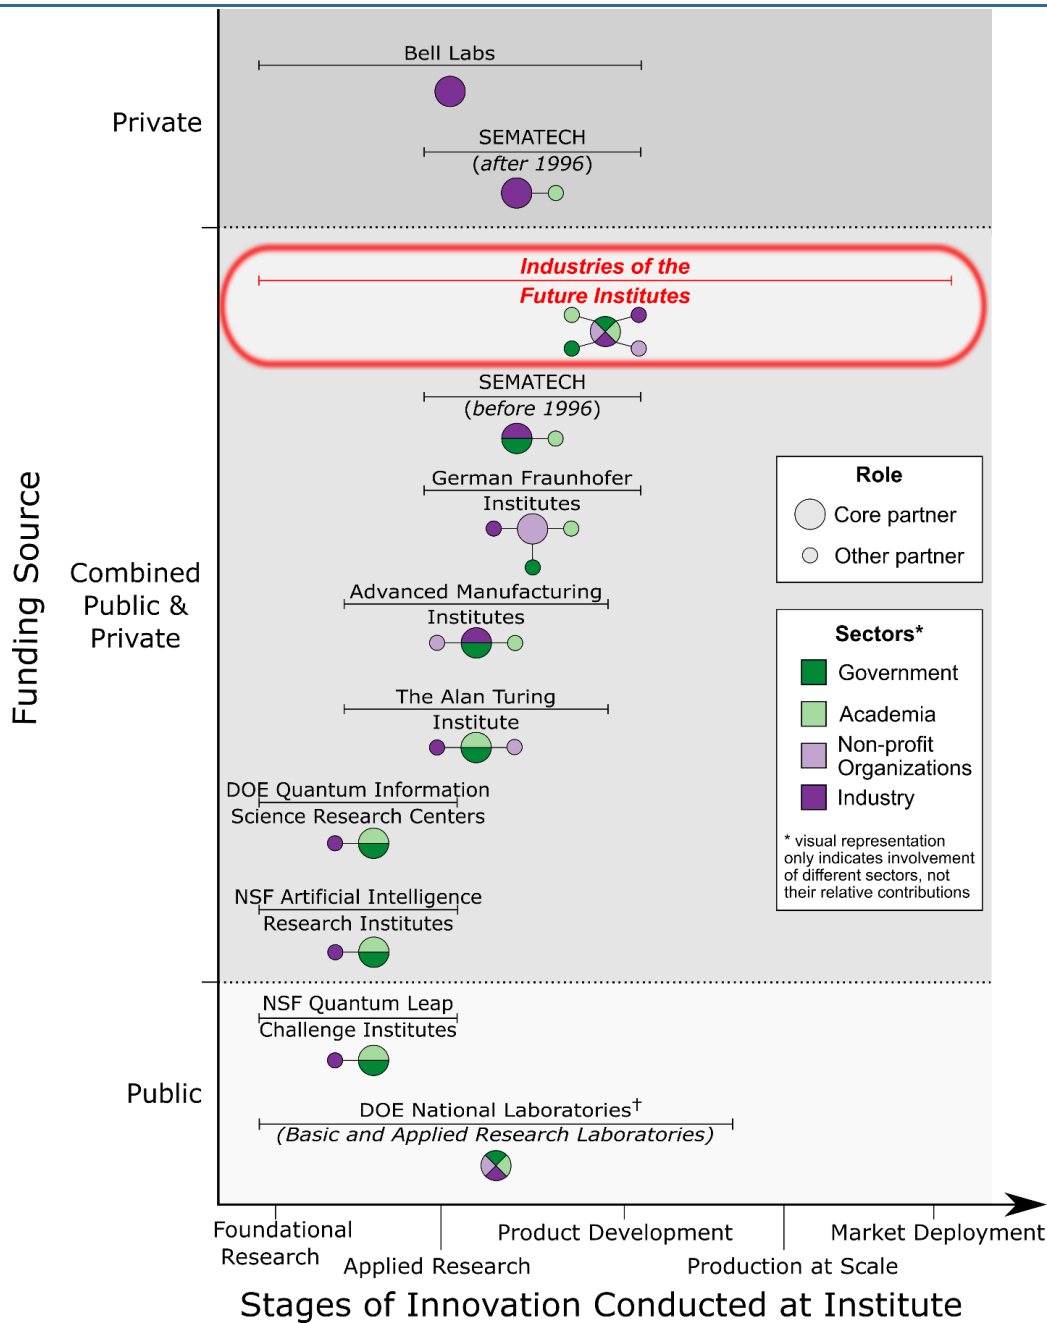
Funding Source

Private

Bell Labs

SEMATECH (after 1996)

Combined Public & Private

Industries of the Future Institutes

SEMATECH (before 1996)

German Fraunhofer Institutes

Advanced Manufacturing Institutes

The Alan Turing Institute

DOE Quantum Information Science Research Centers

NSF Artificial Intelligence Research Institutes

Public

NSF Quantum Leap Challenge Institutes

DOE National Laboratories$^{\dagger}$ (Basic and Applied Research Laboratories)

Role
Core partner
Other partner

Sectors*
Government
Academia
Non-profit Organizations
Industry

* visual representation only indicates involvement of different sectors, not their relative contributions

Foundational Research
Applied Research
Product Development
Production at Scale
Market Deployment

Stages of Innovation Conducted at Institute